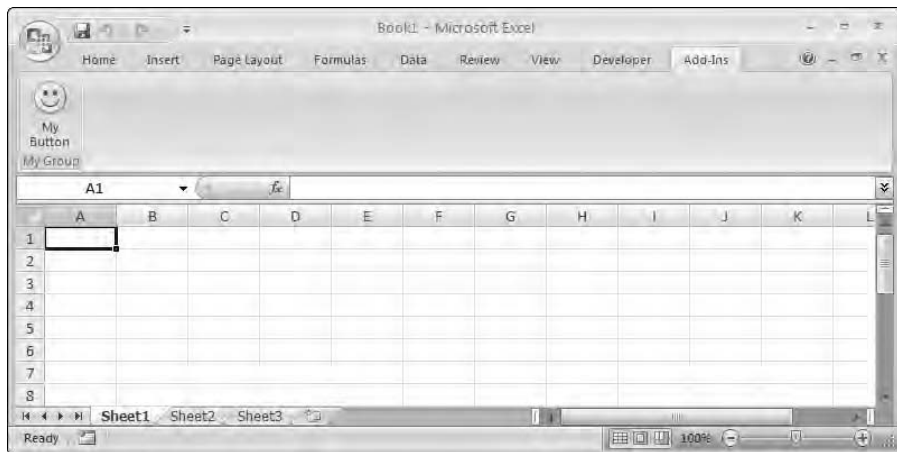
Book1 - Microsoft Excel

Home Insert Page Layout Formulas Data Review View Developer Add-Ins

My Button

My Group

A1

$f_x$

| | A | B | C | D | E | F | G | H | I | J | K | L |
|---|---|---|---|---|---|---|---|---|---|---|---|---|
| 1 | | | | | | | | | | | | |
| 2 | | | | | | | | | | | | |
| 3 | | | | | | | | | | | | |
| 4 | | | | | | | | | | | | |
| 5 | | | | | | | | | | | | |
| 6 | | | | | | | | | | | | |
| 7 | | | | | | | | | | | | |
| 8 | | | | | | | | | | | | |

Sheet1 Sheet2 Sheet3

Ready

100%